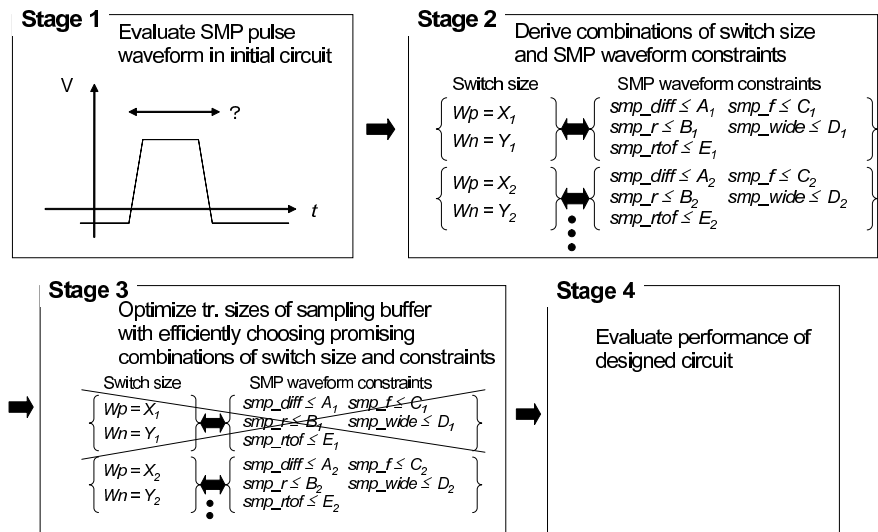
Stage 1

Evaluate SMP pulse waveform in initial circuit

V

?

$t$

Stage 2

Derive combinations of switch size and SMP waveform constraints

Switch size

SMP waveform constraints

$Wp = X_1$
$Wn = Y_1$

$smp\_diff \leq A_1$ $smp\_f \leq C_1$
$smp\_r \leq B_1$ $smp\_wide \leq D_1$
$smp\_rtof \leq E_1$

$Wp = X_2$
$Wn = Y_2$

$smp\_diff \leq A_2$ $smp\_f \leq C_2$
$smp\_r \leq B_2$ $smp\_wide \leq D_2$
$smp\_rtof \leq E_2$

Stage 3

Optimize tr. sizes of sampling buffer with efficiently choosing promising combinations of switch size and constraints

Switch size

SMP waveform constraints

$Wp = X_1$
$Wn = Y_1$

$smp\_diff \leq A_1$ $smp\_f \leq C_1$
$smp\_r \leq B_1$ $smp\_wide \leq D_1$
$smp\_rtof \leq E_1$

$Wp = X_2$
$Wn = Y_2$

$smp\_diff \leq A_2$ $smp\_f \leq C_2$
$smp\_r \leq B_2$ $smp\_wide \leq D_2$
$smp\_rtof \leq E_2$

Stage 4

Evaluate performance of designed circuit